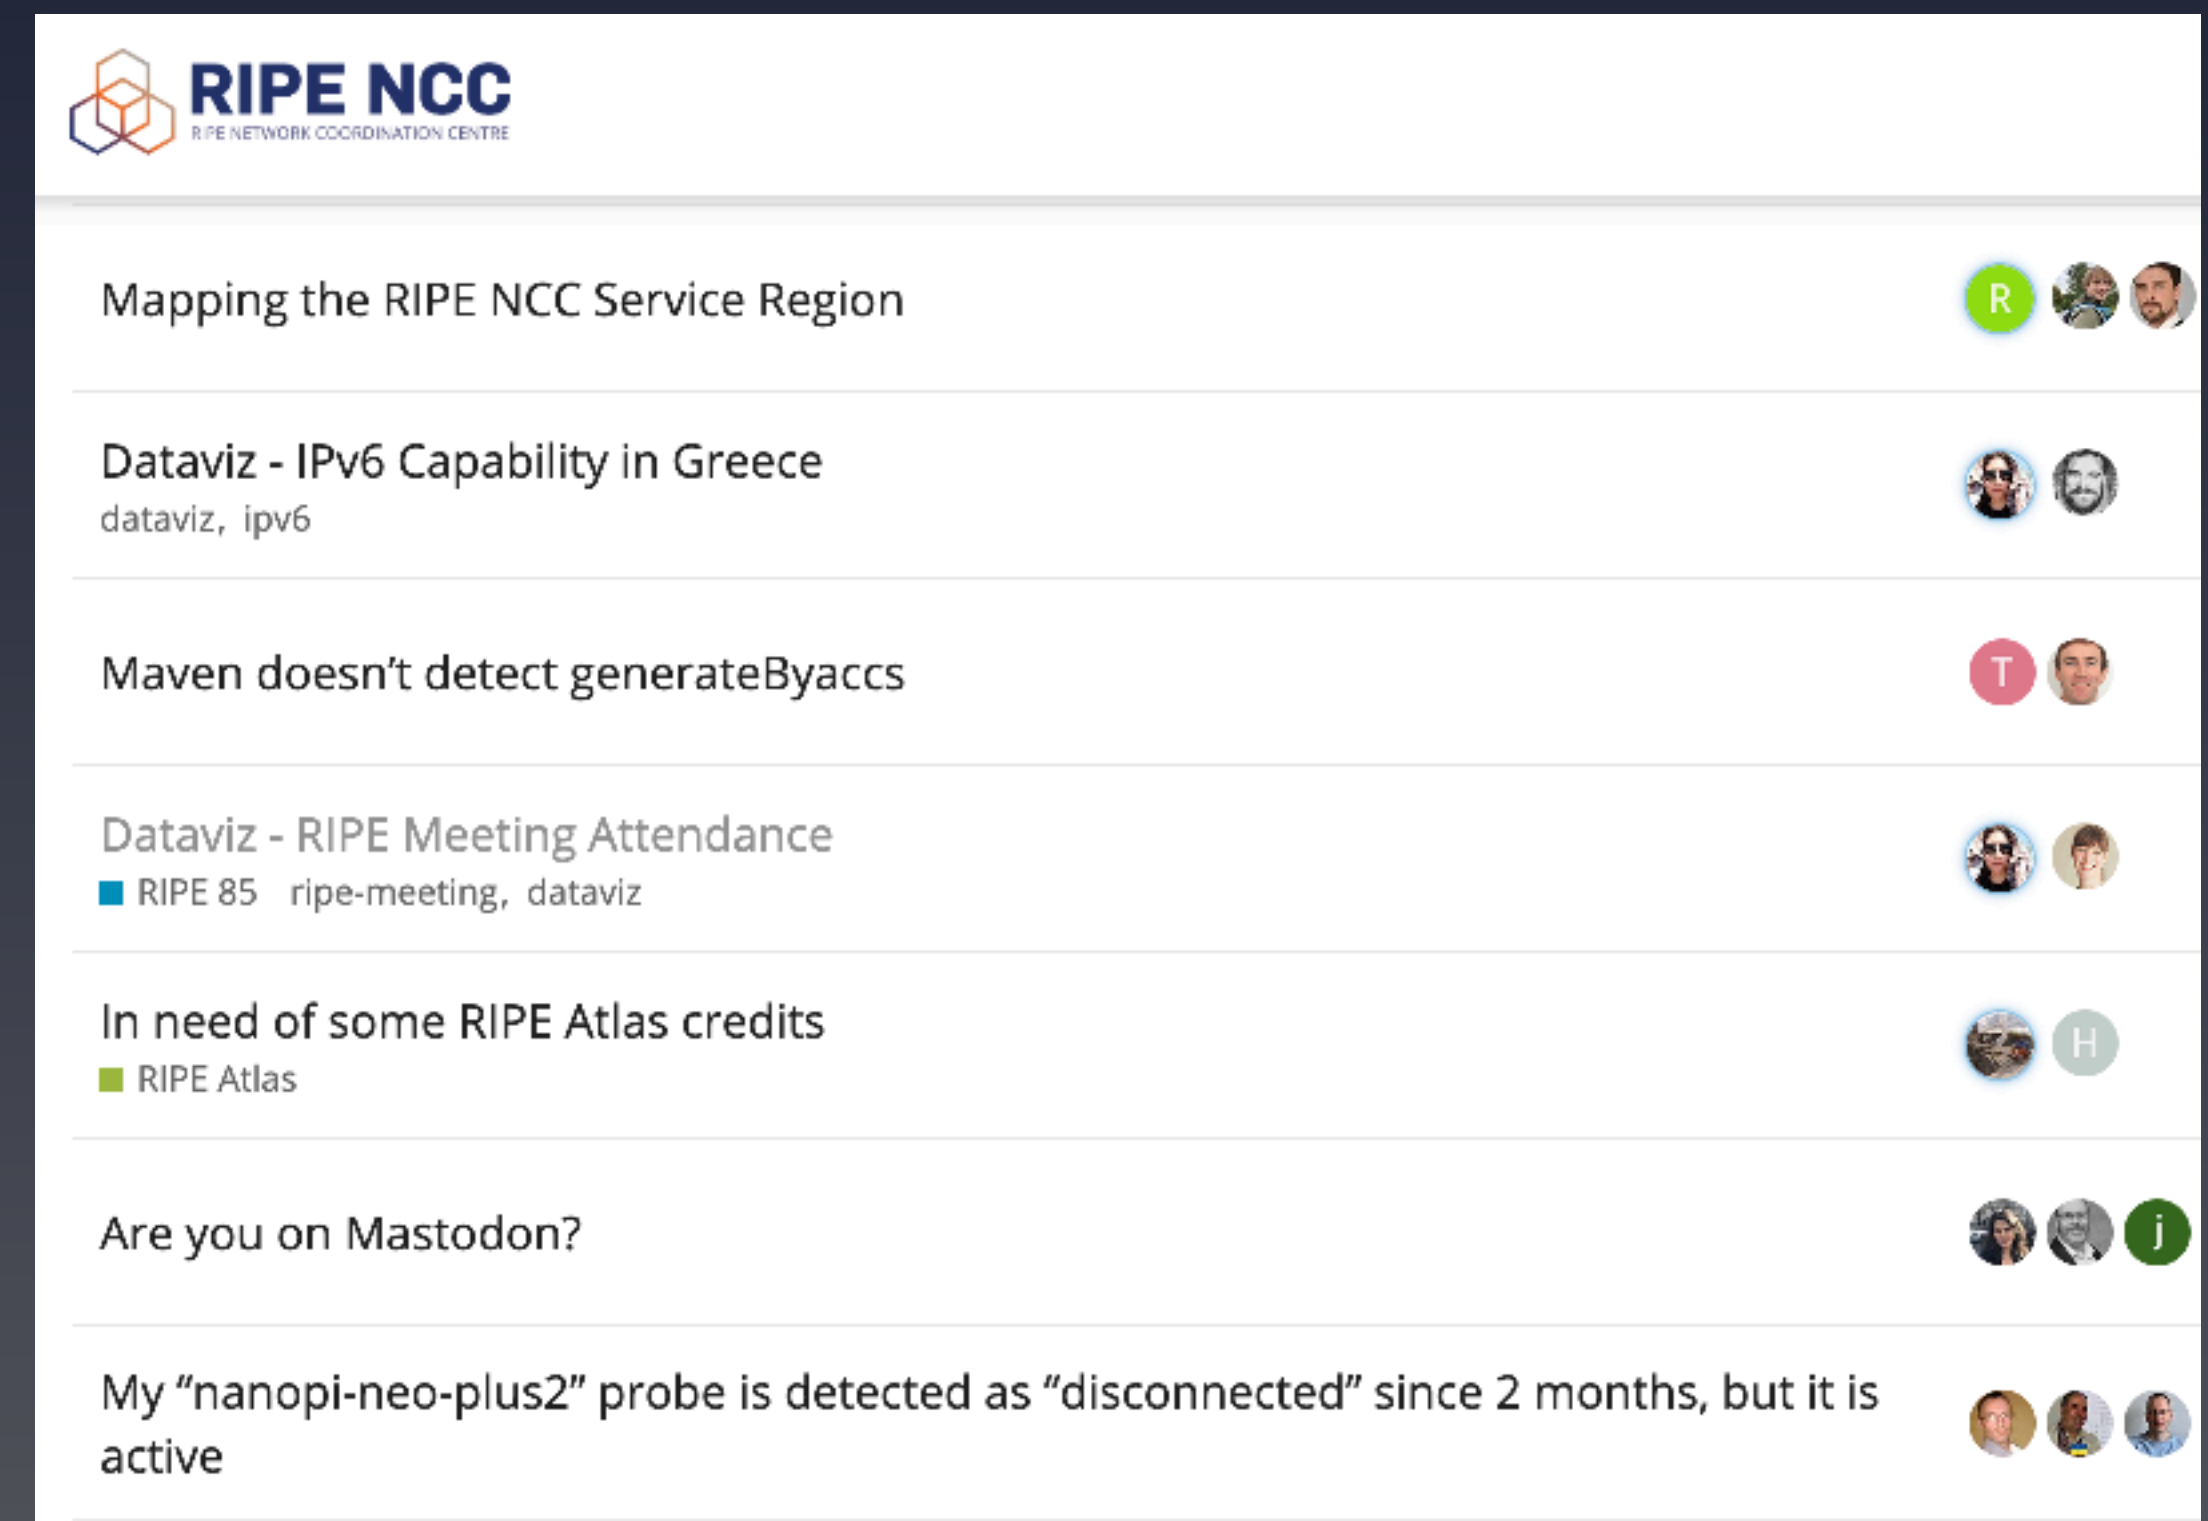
RIPE NCC
RIPE NETWORK COORDINATION CENTRE

Mapping the RIPE NCC Service Region

R

Dataviz - IPv6 Capability in Greece
dataviz, ipv6

Maven doesn't detect generateByaccs

T

Dataviz - RIPE Meeting Attendance
RIPE 85 ripe-meeting, dataviz

In need of some RIPE Atlas credits
RIPE Atlas

H

Are you on Mastodon?

j

My "nanopi-neo-plus2" probe is detected as "disconnected" since 2 months, but it is active